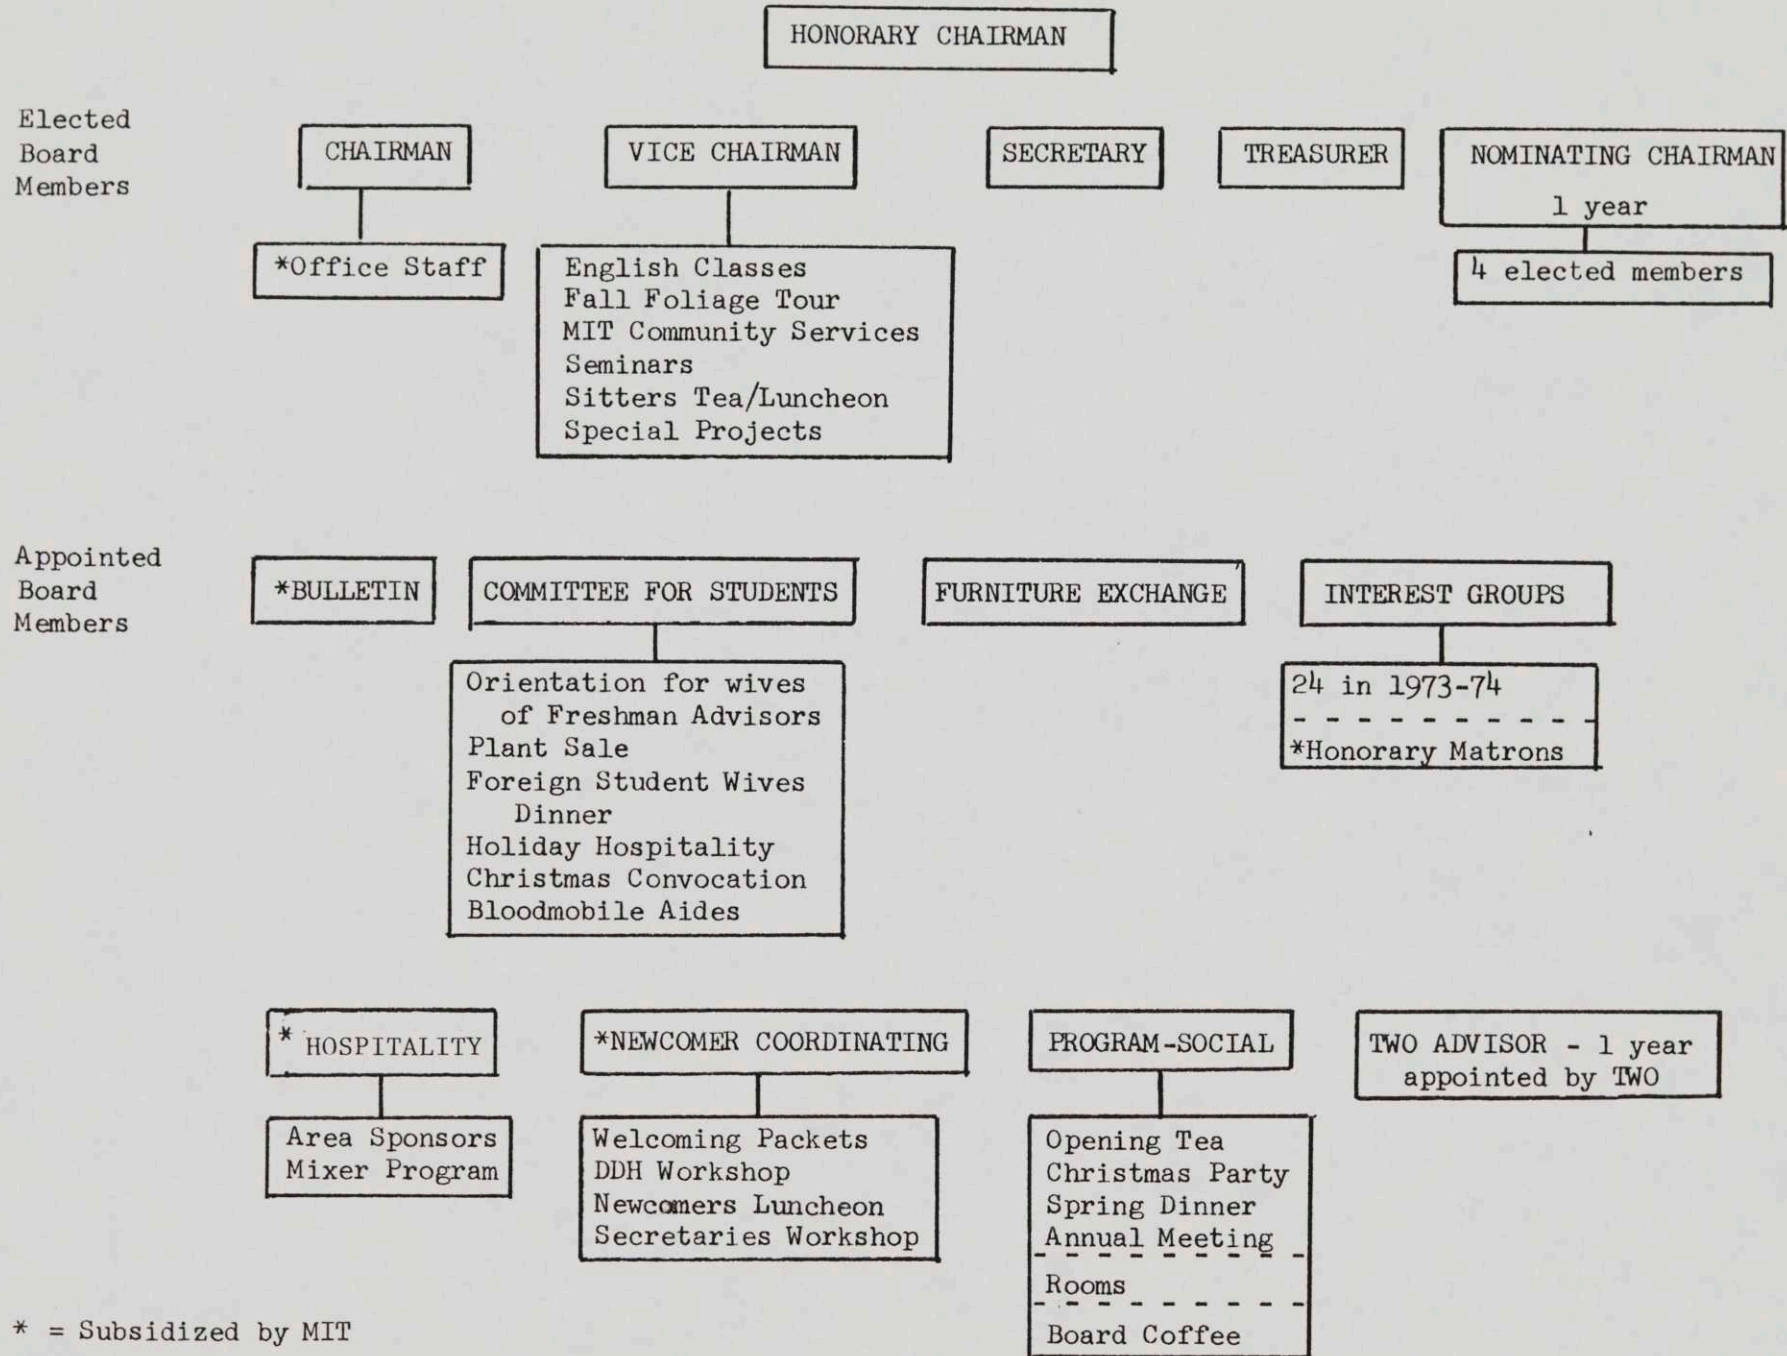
HONORARY CHAIRMAN

Elected Board Members

CHAIRMAN

*Office Staff

VICE CHAIRMAN

English Classes
Fall Foliage Tour
MIT Community Services
Seminars
Sitters Tea/Luncheon
Special Projects

SECRETARY

TREASURER

NOMINATING CHAIRMAN
1 year

4 elected members

Appointed Board Members

*BULLETIN

COMMITTEE FOR STUDENTS

Orientation for wives of Freshman Advisors
Plant Sale
Foreign Student Wives Dinner
Holiday Hospitality
Christmas Convocation
Bloodmobile Aides

FURNITURE EXCHANGE

INTEREST GROUPS

24 in 1973-74
*Honorary Matrons

* HOSPITALITY

Area Sponsors
Mixer Program

*NEWCOMER COORDINATING

Welcoming Packets
DDH Workshop
Newcomers Luncheon
Secretaries Workshop

PROGRAM-SOCIAL

Opening Tea
Christmas Party
Spring Dinner
Annual Meeting
Rooms
Board Coffee

TWO ADVISOR - 1 year
appointed by TWO

* = Subsidized by MIT